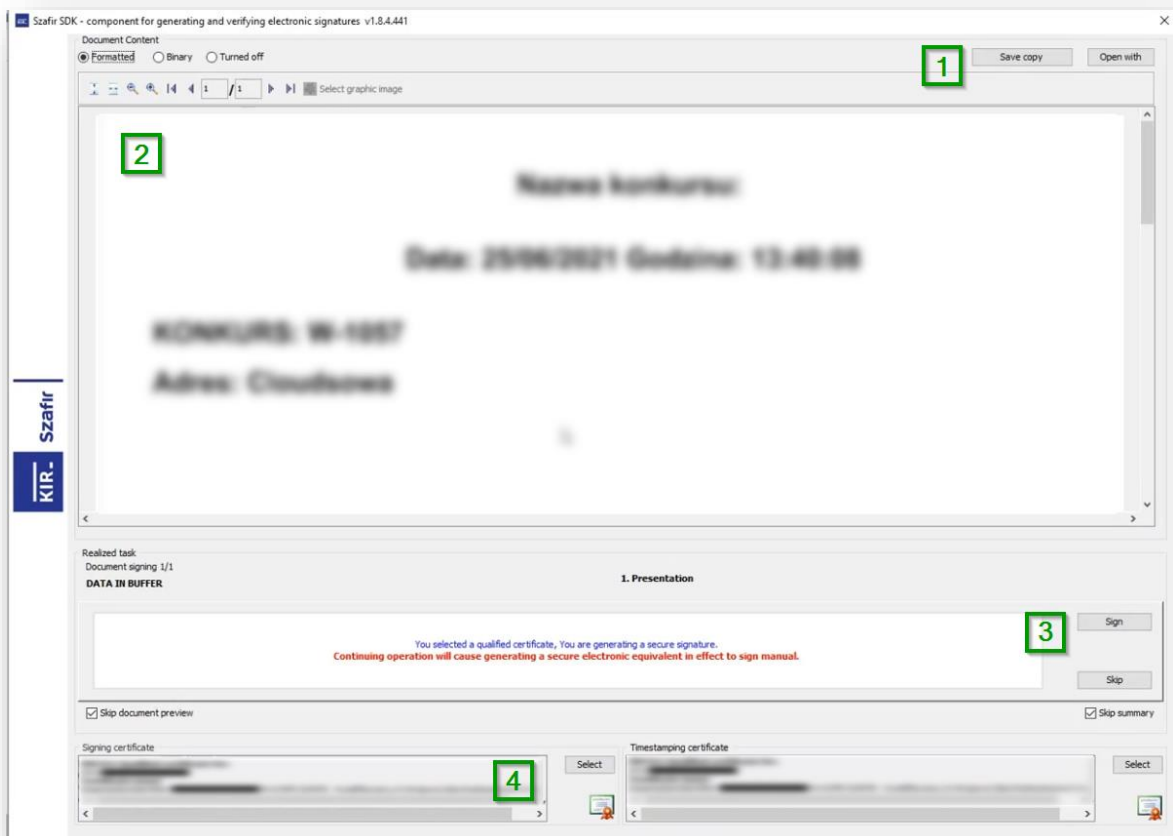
Szafir SDK - component for generating and verifying electronic signatures v1.8.4.441

Document Content
Formatted Binary Turned off

1

Save copy Open with

1 /1 Select graphic image

2

Nazwa konkursu:

Data: 25/06/2021 Godzina: 13:40:08

KONKURS: W-1057

Adres: Cloudsowa

Szafir
KIR.

Realized task
Document signing 1/1
DATA IN BUFFER

1. Presentation

You selected a qualified certificate, You are generating a secure signature.
Continuing operation will cause generating a secure electronic equivalent in effect to sign manual.

3

Sign

Skip

Skip document preview

Skip summary

Signing certificate

4

Select

Timestamping certificate

Select